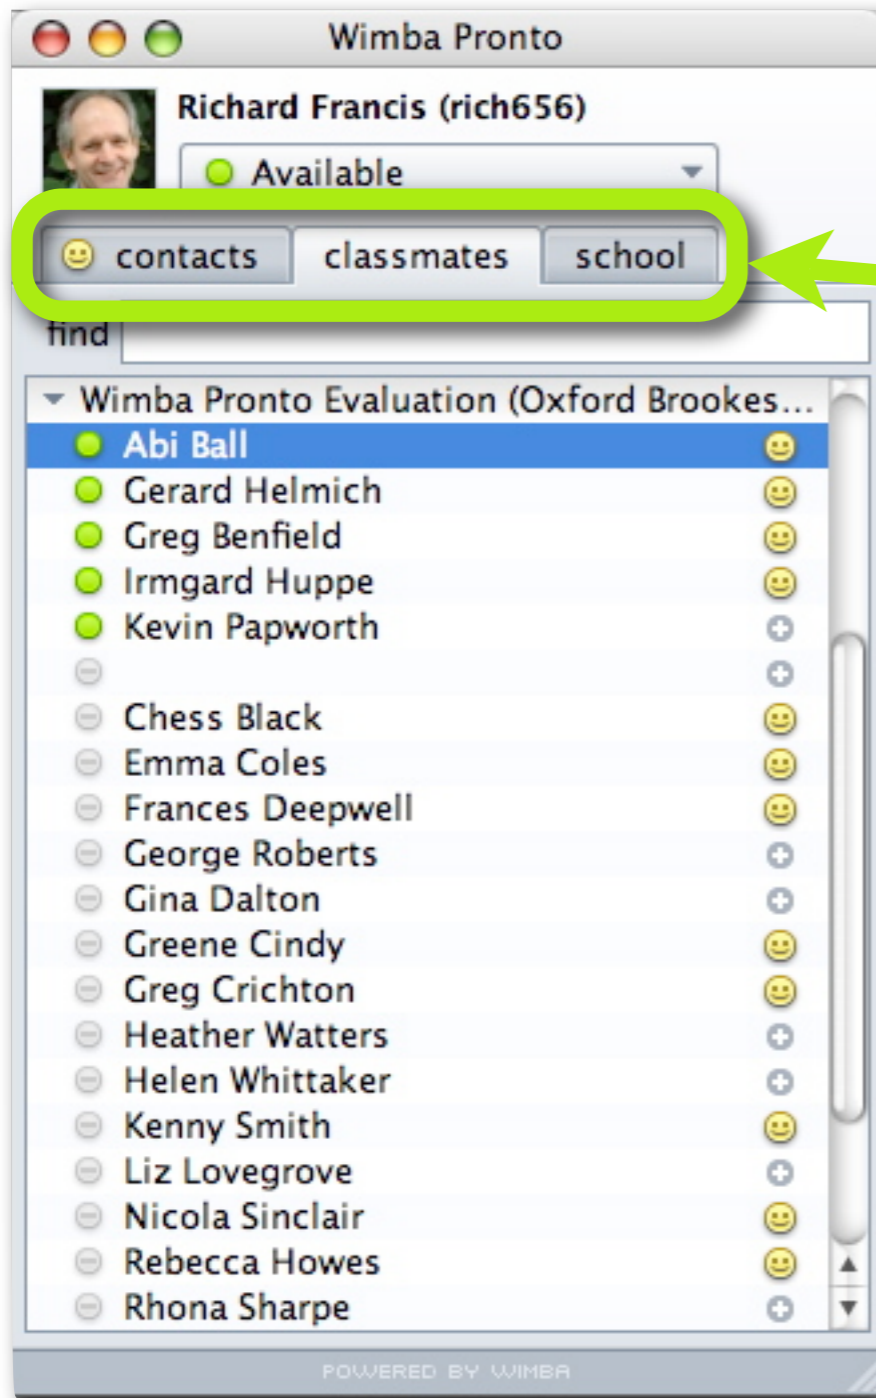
Wimba Pronto

Richard Francis (rich656)

Available

contacts classmates school

find

Wimba Pronto Evaluation (Oxford Brookes...

Abi Ball
Gerard Helmich
Greg Benfield
Irmgard Huppe
Kevin Papworth

Chess Black
Emma Coles
Frances Deepwell
George Roberts
Gina Dalton
Greene Cindy
Greg Crichton
Heather Watters
Helen Whittaker
Kenny Smith
Liz Lovegrove
Nicola Sinclair
Rebecca Howes
Rhona Sharpe

POWERED BY WIMBA